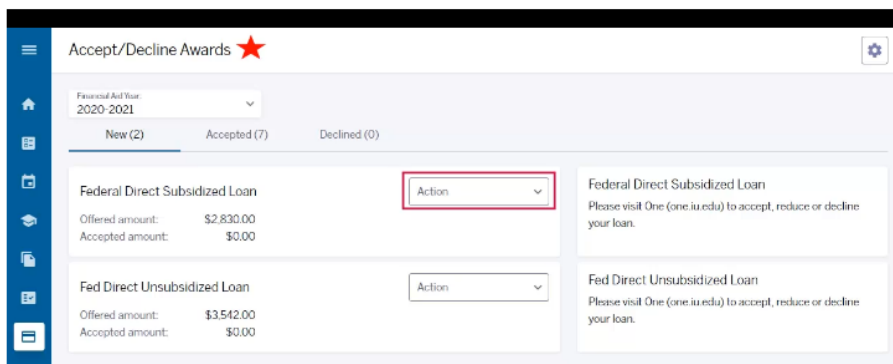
Accept/Decline Awards

Financial Aid Year
2020-2021

New (2)
Accepted (7)
Declined (0)

Federal Direct Subsidized Loan
Action
Offered amount: $2,830.00
Accepted amount: $0.00

Federal Direct Subsidized Loan
Please visit One (one.iu.edu) to accept, reduce or decline your loan.

Fed Direct Unsubsidized Loan
Action
Offered amount: $3,542.00
Accepted amount: $0.00

Fed Direct Unsubsidized Loan
Please visit One (one.iu.edu) to accept, reduce or decline your loan.